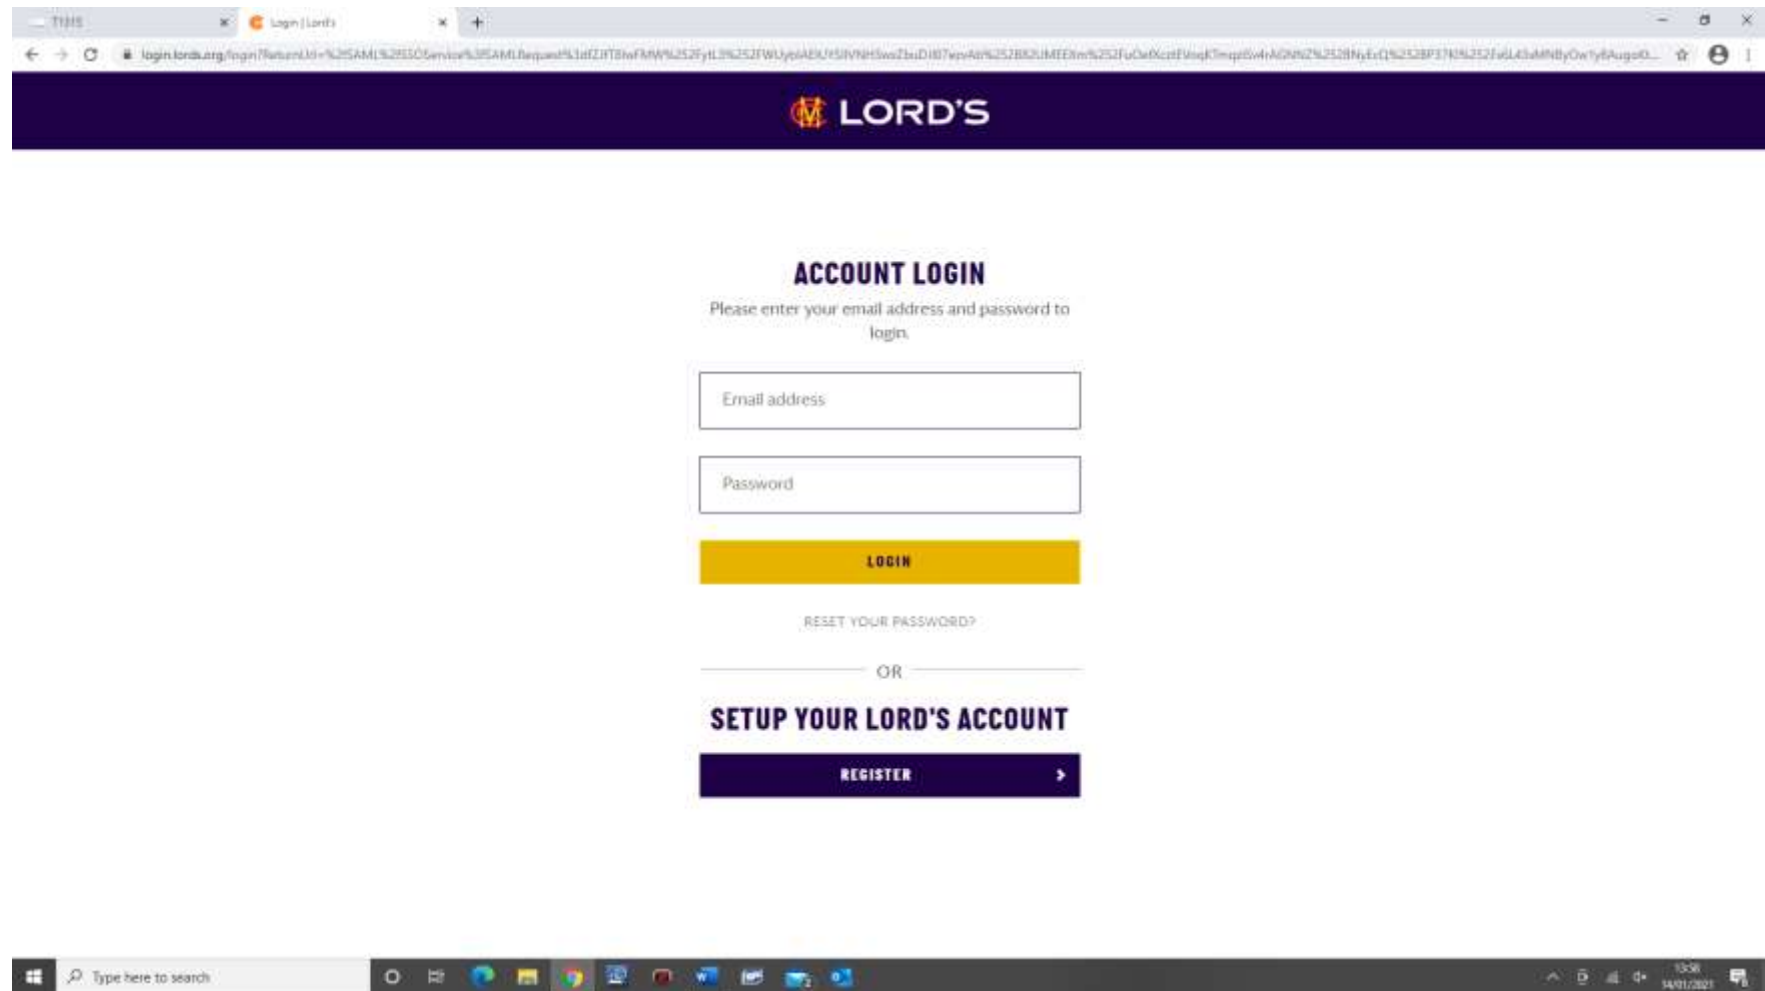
TEES

Login | Lord's

login.lords.org/login?ReturnUrl=%2FSAML%2FSSOService%3FSAMLRequest%3d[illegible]

LORD'S

ACCOUNT LOGIN

Please enter your email address and password to login.

Email address

Password

LOGIN

RESET YOUR PASSWORD?

OR

SETUP YOUR LORD'S ACCOUNT

REGISTER

Type here to search

13:58
14/01/2021